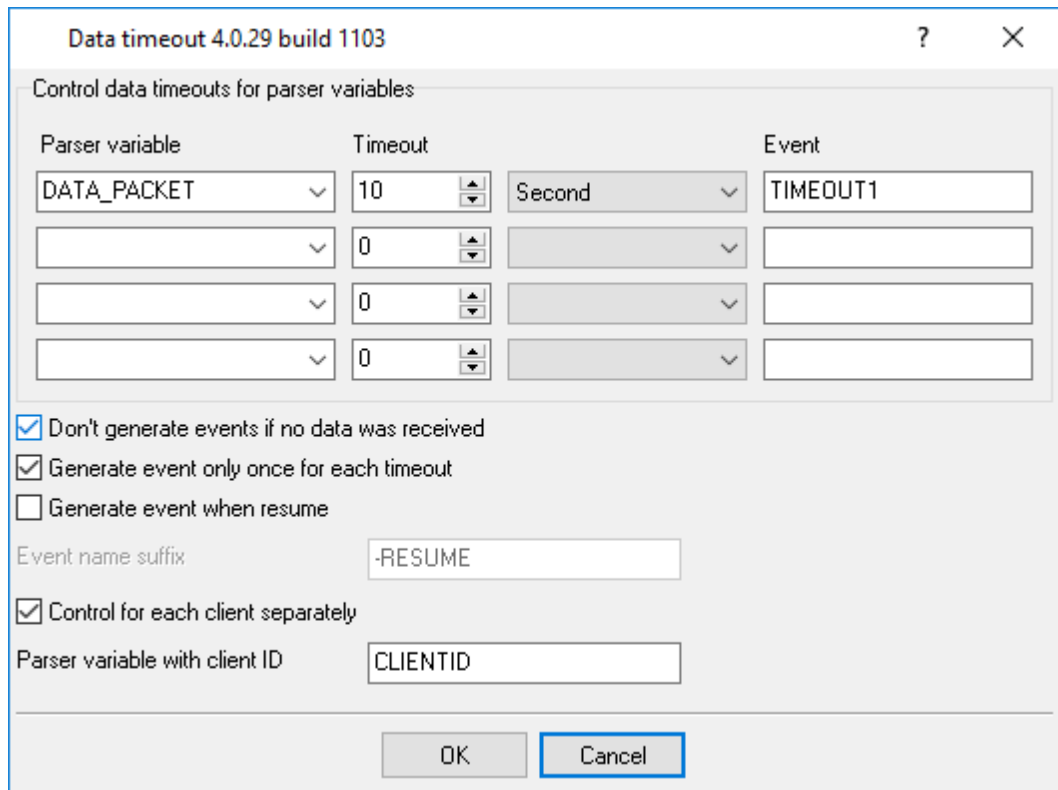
Data timeout 4.0.29 build 1103

?

×

Control data timeouts for parser variables

| Parser variable | Timeout | | Event |
|---|---|---|---|
| DATA_PACKET | 10 | Second | TIMEOUT1 |
| | 0 | | |
| | 0 | | |
| | 0 | | |

Don't generate events if no data was received

Generate event only once for each timeout

Generate event when resume

Event name suffix -RESUME

Control for each client separately

Parser variable with client ID CLIENTID

OK Cancel